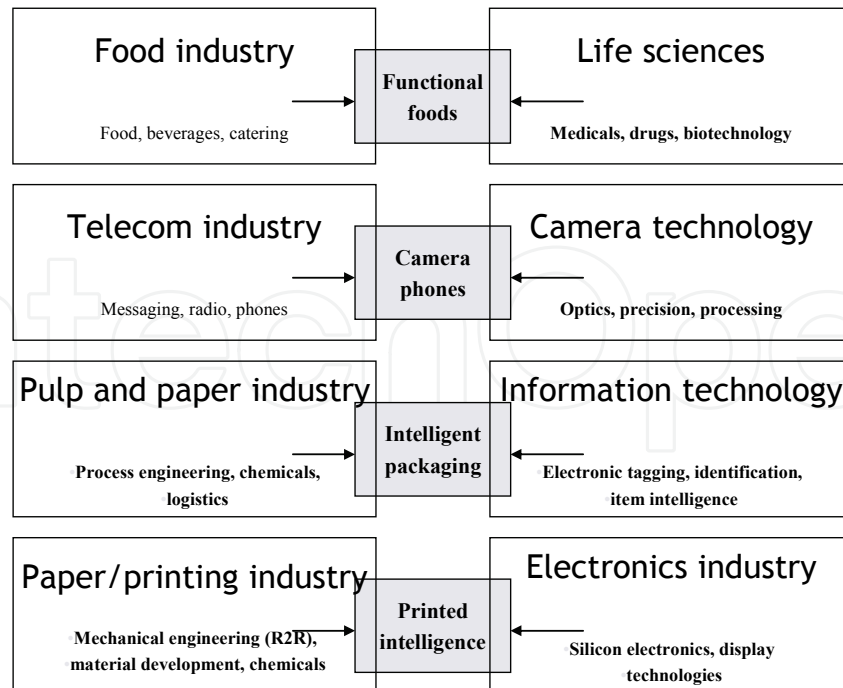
Food industry

Food, beverages, catering

Functional foods

Life sciences

Medicals, drugs, biotechnology

Telecom industry

Messaging, radio, phones

Camera phones

Camera technology

Optics, precision, processing

Pulp and paper industry

Process engineering, chemicals, logistics

Intelligent packaging

Information technology

Electronic tagging, identification, item intelligence

Paper/printing industry

Mechanical engineering (R2R), material development, chemicals

Printed intelligence

Electronics industry

Silicon electronics, display technologies